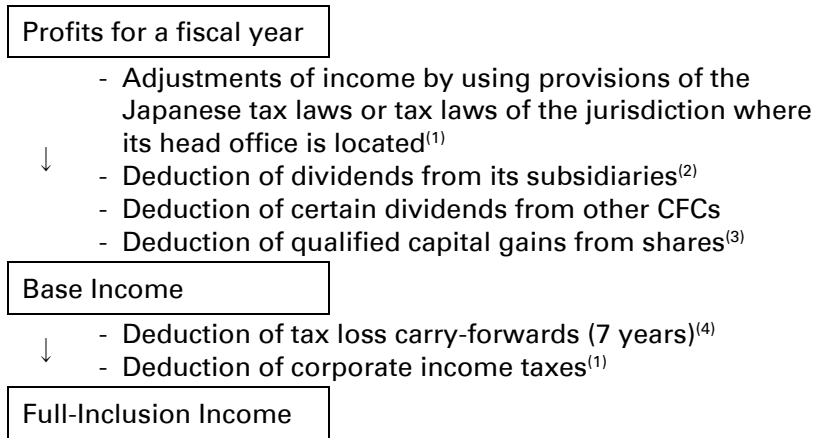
Profits for a fiscal year

↓

- Adjustments of income by using provisions of the Japanese tax laws or tax laws of the jurisdiction where its head office is located$^{(1)}$
- Deduction of dividends from its subsidiaries$^{(2)}$
- Deduction of certain dividends from other CFCs
- Deduction of qualified capital gains from shares$^{(3)}$

Base Income

↓

- Deduction of tax loss carry-forwards (7 years)$^{(4)}$
- Deduction of corporate income taxes$^{(1)}$

Full-Inclusion Income